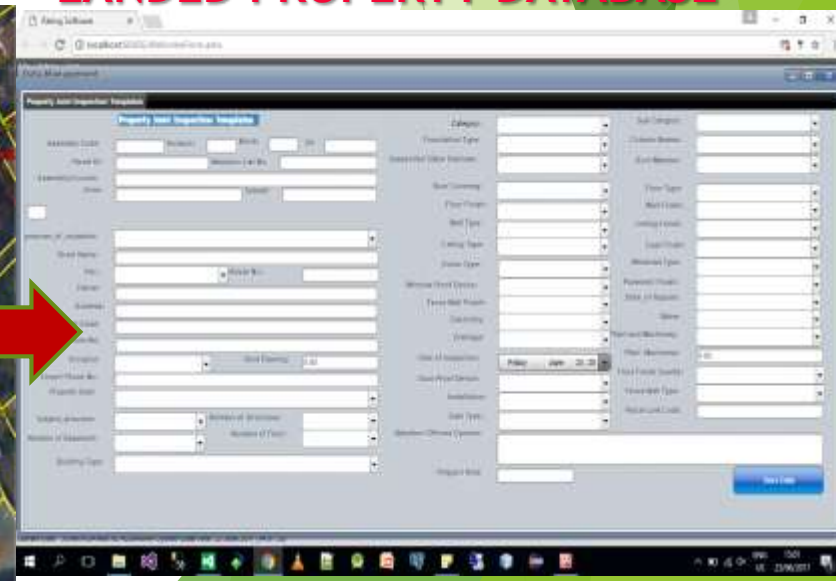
LANDED PROPERTY DATABASE

Rating Software

localhost

Property Joint Inspection Template

Property Joint Inspection Template

Category

Sub Category

Assessee Code

Block

Parcel No

Roof Covering

Floor Type

Wall Type

Ceiling Type

Drainage

Date of Inspection

Friday

June

0.00

Save Data

ENG

15:01

23/06/2017